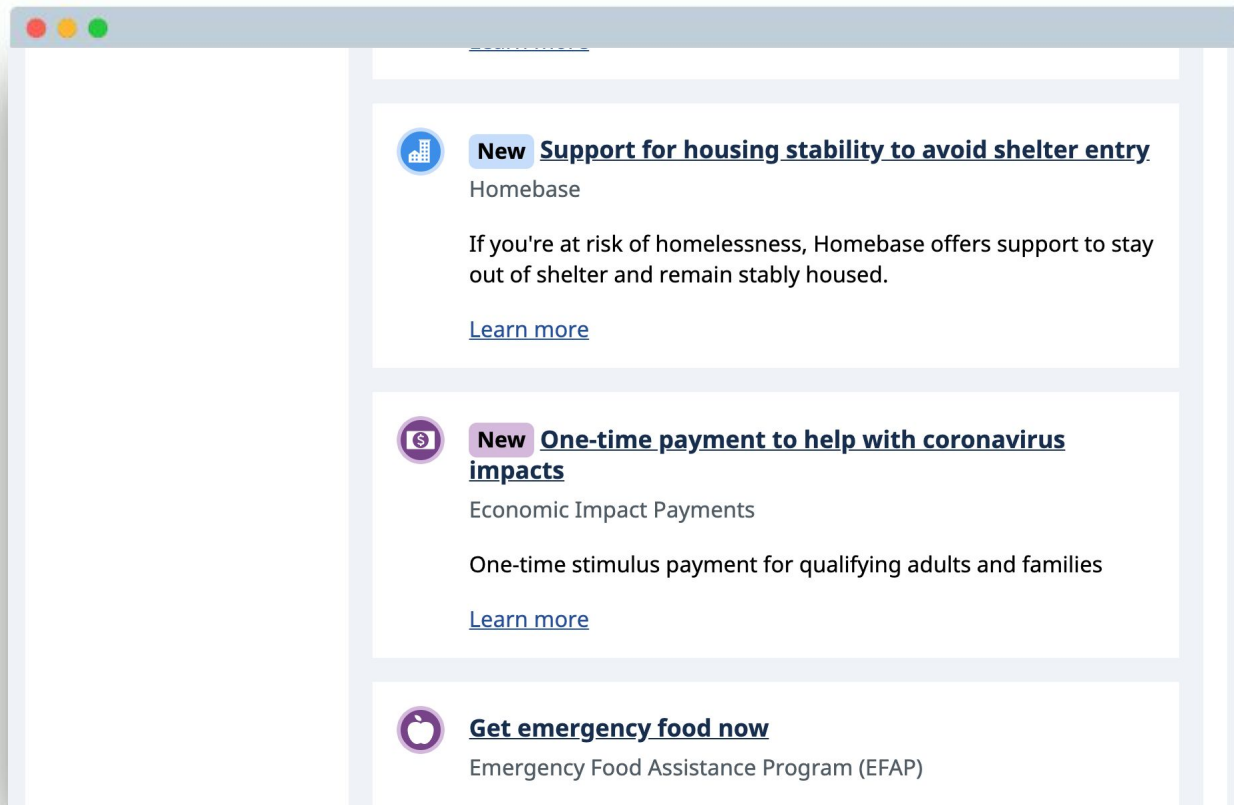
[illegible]

New Support for housing stability to avoid shelter entry
Homebase

If you're at risk of homelessness, Homebase offers support to stay out of shelter and remain stably housed.

Learn more

New One-time payment to help with coronavirus impacts
Economic Impact Payments

One-time stimulus payment for qualifying adults and families

Learn more

Get emergency food now
Emergency Food Assistance Program (EFAP)